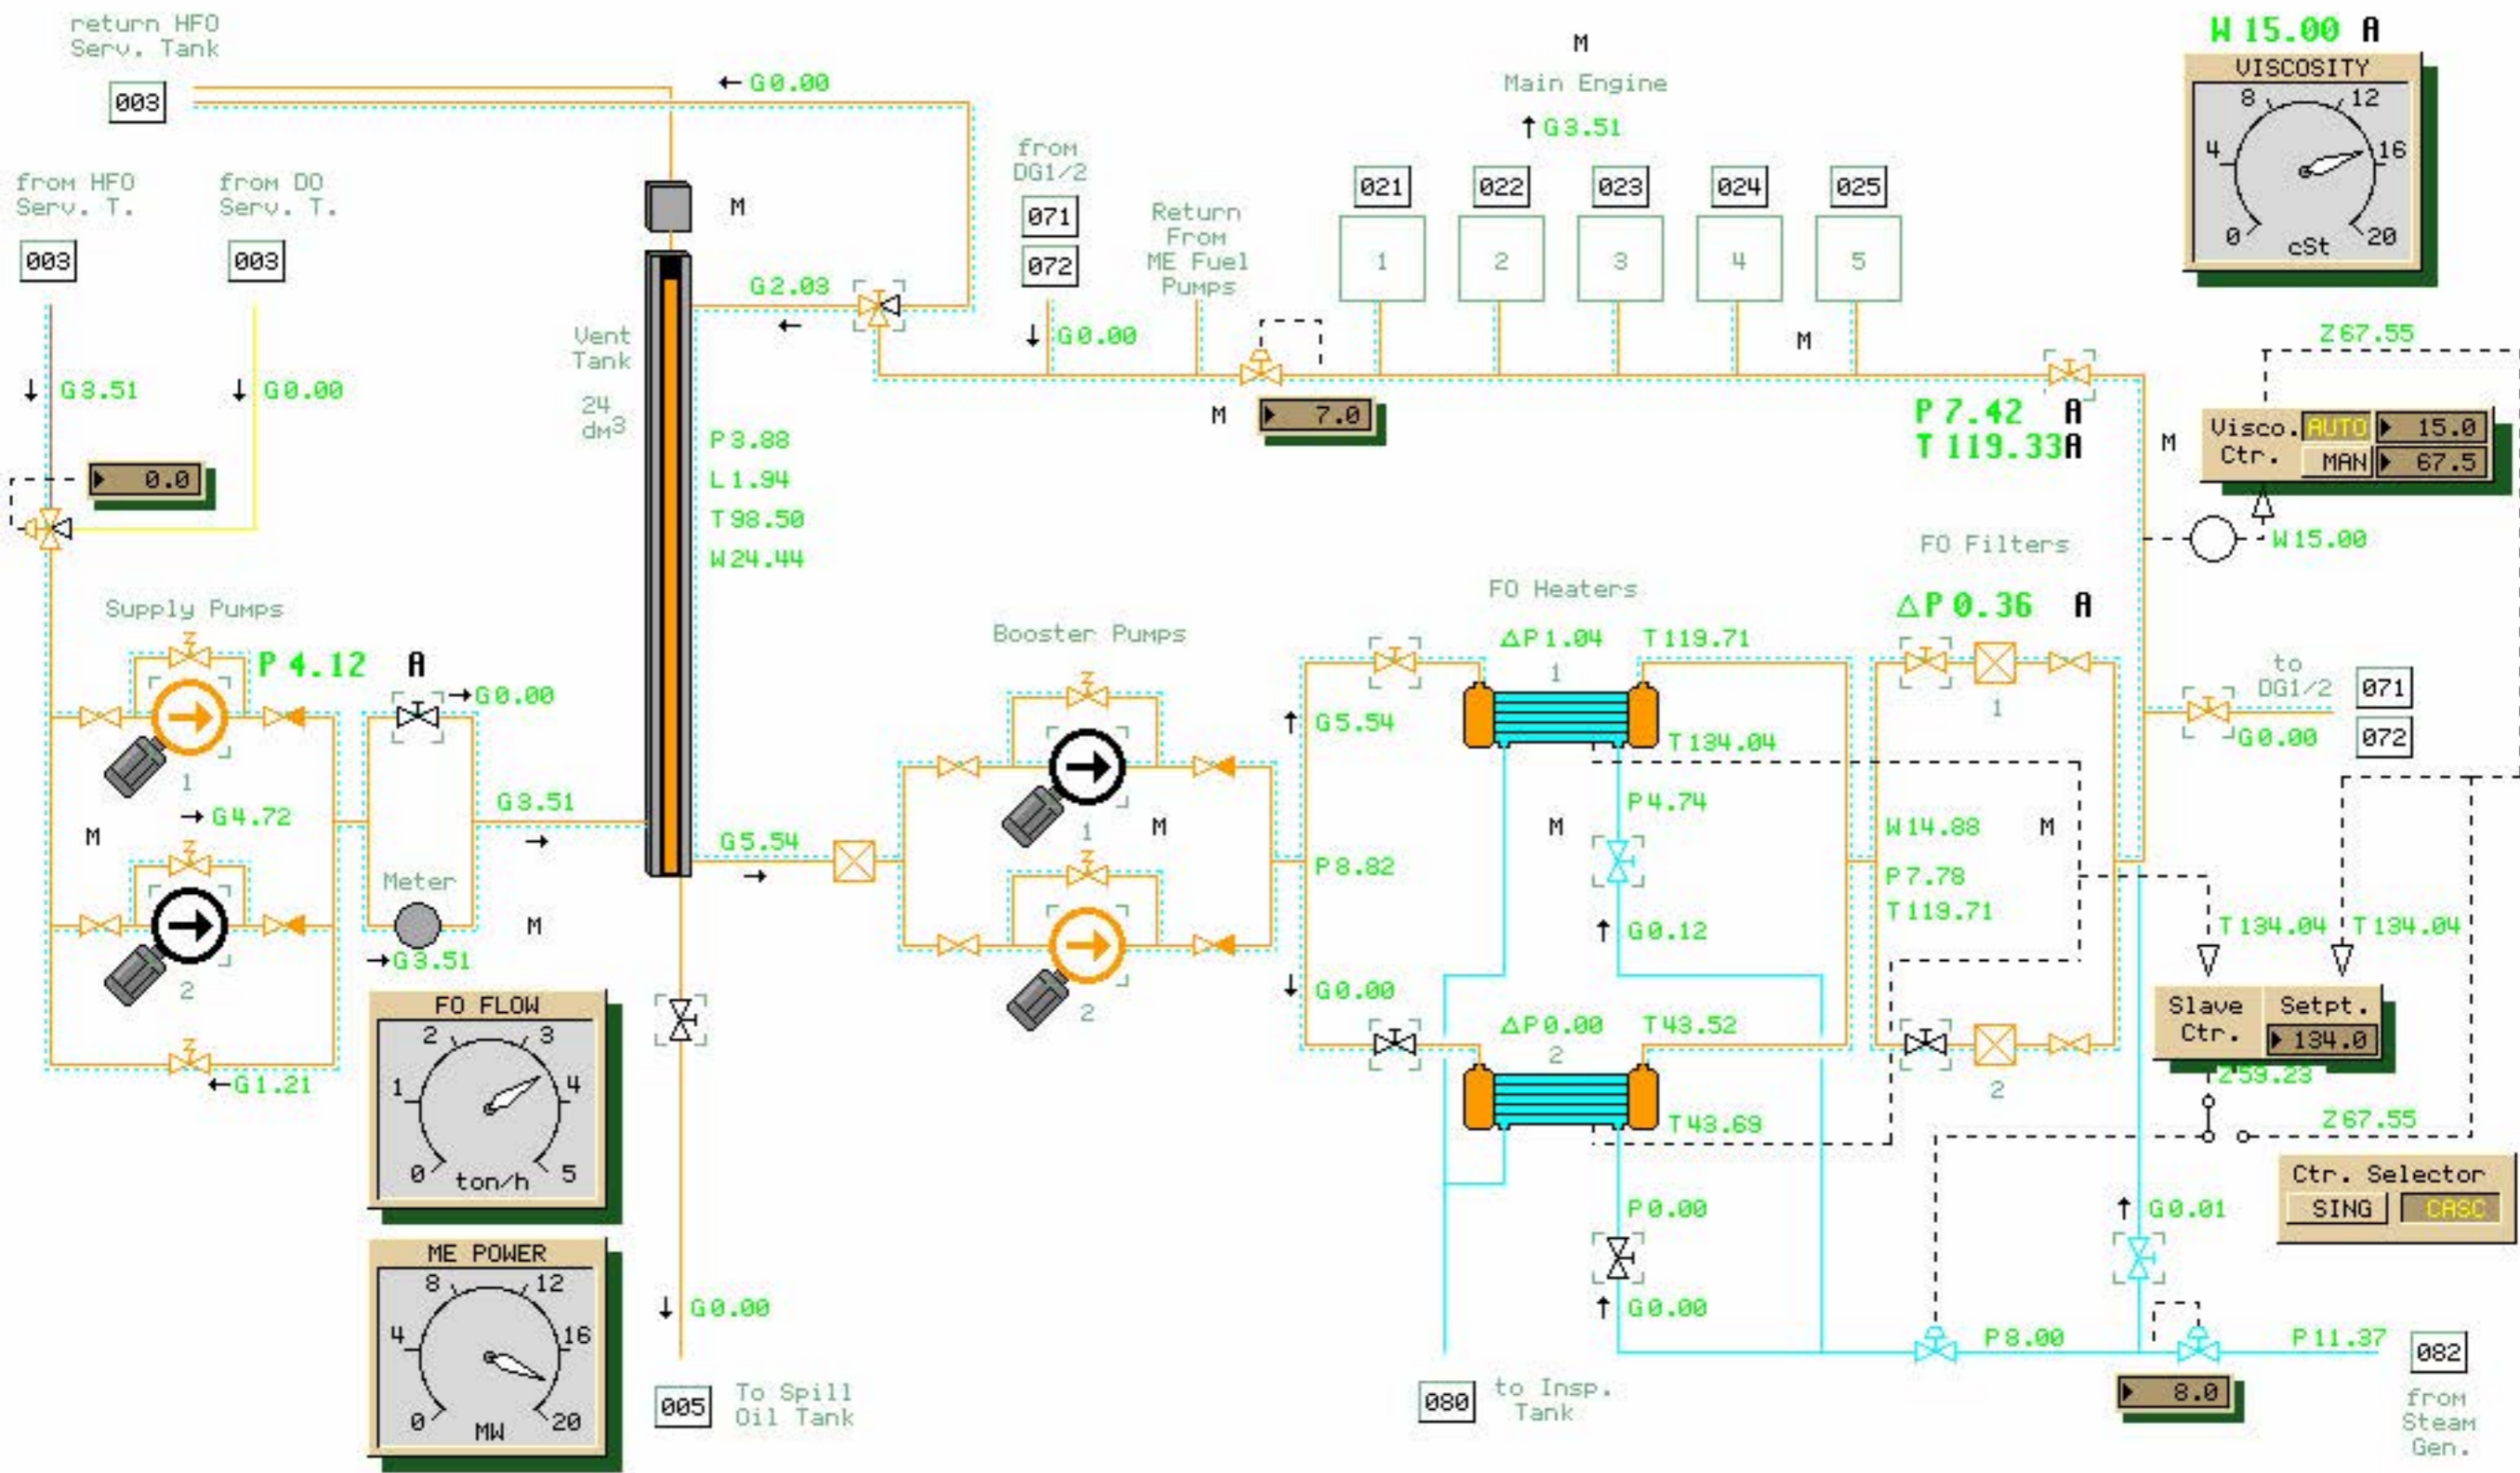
return HFO Serv. Tank
003
← G0.00
M
Main Engine
↑ G3.51
W 15.00 A
VISCOSITY
8 12 4 16 0 cSt 20

from HFO Serv. T.
003
from DO Serv. T.
003
from DG1/2
071
072
Return From ME Fuel Pumps
021 022 023 024 025
1 2 3 4 5
M
G2.03
←
Vent Tank
24 dm³
↓ G0.00
M
↓ G3.51
↓ G0.00
0.0
M
7.0
Z 67.55
P 7.42 A
T 119.33 A
M
Visco. Ctr.
AUTO 15.0
MAN 67.5
P 3.88
L 1.94
T 98.50
W 24.44
W 15.00
FO Filters
FO Heaters
Supply Pumps
P 4.12 A
→ G0.00
Booster Pumps
ΔP 0.36 A
ΔP 1.04
T 119.71
1
to DG1/2
071
072
G0.00
↑ G5.54
T 134.04
1
M
→ G4.72
G3.51
→
G5.54
→
1
M
P 4.74
M
W 14.88
M
Meter
P 8.82
P 7.78
T 119.71
M
→ G3.51
2
2
↑ G0.12
T 134.04
T 134.04
FO FLOW
2 3 1 4 0 ton/h 5
↓ G0.00
ΔP 0.00
T 43.52
2
Slave Ctr.
Setpt.
134.0
←G1.21
2
Z 59.23
T 43.69
Z 67.55
Ctr. Selector
SING
CASC
P 0.00
↑ G0.01
ME POWER
8 12 4 16 0 MW 20
↓ G0.00
↑ G0.00
P 8.00
P 11.37
082
8.0
005
To Spill Oil Tank
080
to Insp. Tank
from Steam Gen.